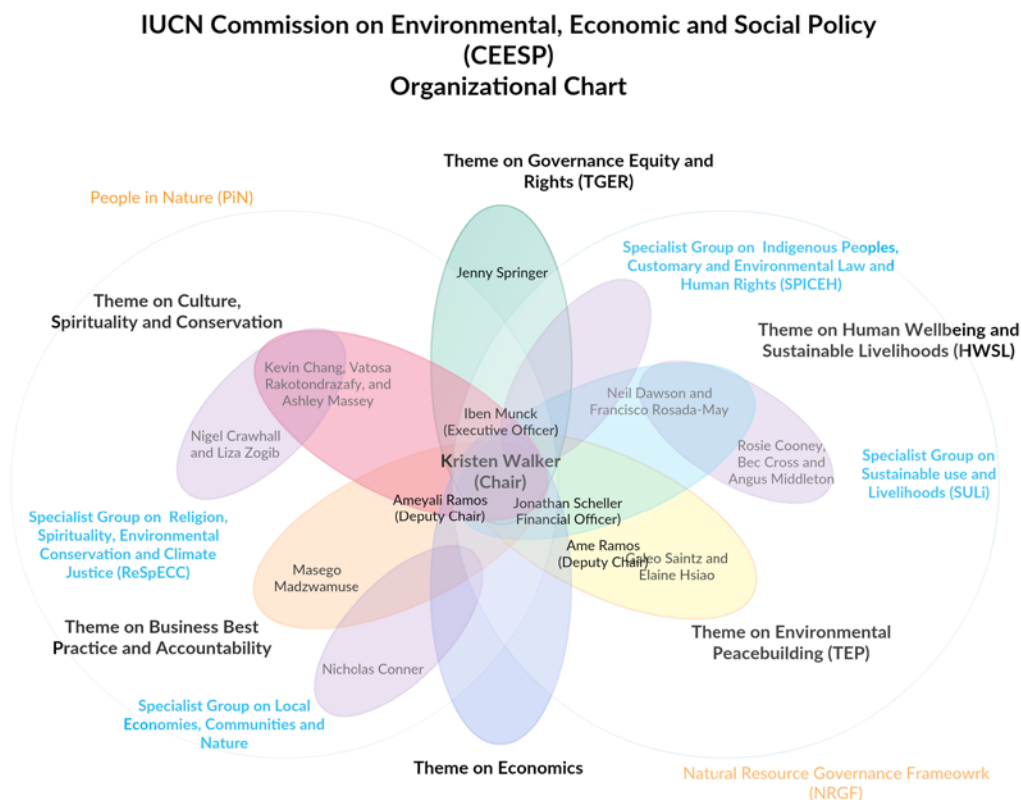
IUCN Commission on Environmental, Economic and Social Policy (CEESP)
Organizational Chart

Theme on Governance Equity and Rights (TGER)

People in Nature (PiN)

Jenny Springer

Specialist Group on Indigenous Peoples, Customary and Environmental Law and Human Rights (SPICEH)

Theme on Culture, Spirituality and Conservation

Theme on Human Wellbeing and Sustainable Livelihoods (HWSL)

Kevin Chang, Vatosa Rakotondrazafy, and Ashley Massey

Neil Dawson and Francisco Rosada-May

Iben Munck (Executive Officer)

Nigel Crawhall and Liza Zogib

Rosie Cooney, Bec Cross and Angus Middleton

Kristen Walker (Chair)

Specialist Group on Sustainable use and Livelihoods (SULi)

Ameyali Ramos (Deputy Chair)

Jonathan Scheller Financial Officer)

Specialist Group on Religion, Spirituality, Environmental Conservation and Climate Justice (ReSpECC)

Ame Ramos (Deputy Chair)

Galeo Saintz and Elaine Hsiao

Masego Madzwamuse

Theme on Business Best Practice and Accountability

Theme on Environmental Peacebuilding (TEP)

Nicholas Conner

Specialist Group on Local Economies, Communities and Nature

Theme on Economics

Natural Resource Governance Frameowrk (NRGF)